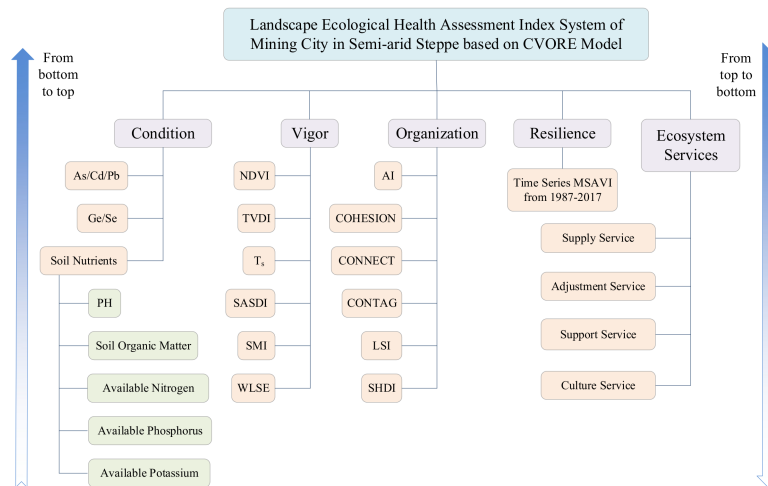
Landscape Ecological Health Assessment Index System of Mining City in Semi-arid Steppe based on CVORE Model

From bottom to top

From top to bottom

Condition

Vigor

Organization

Resilience

Ecosystem Services

As/Cd/Pb

Ge/Se

Soil Nutrients

PH

Soil Organic Matter

Available Nitrogen

Available Phosphorus

Available Potassium

NDVI

TVDI

$T_s$

SASDI

SMI

WLSE

AI

COHESION

CONNECT

CONTAG

LSI

SHDI

Time Series MSAVI from 1987-2017

Supply Service

Adjustment Service

Support Service

Culture Service